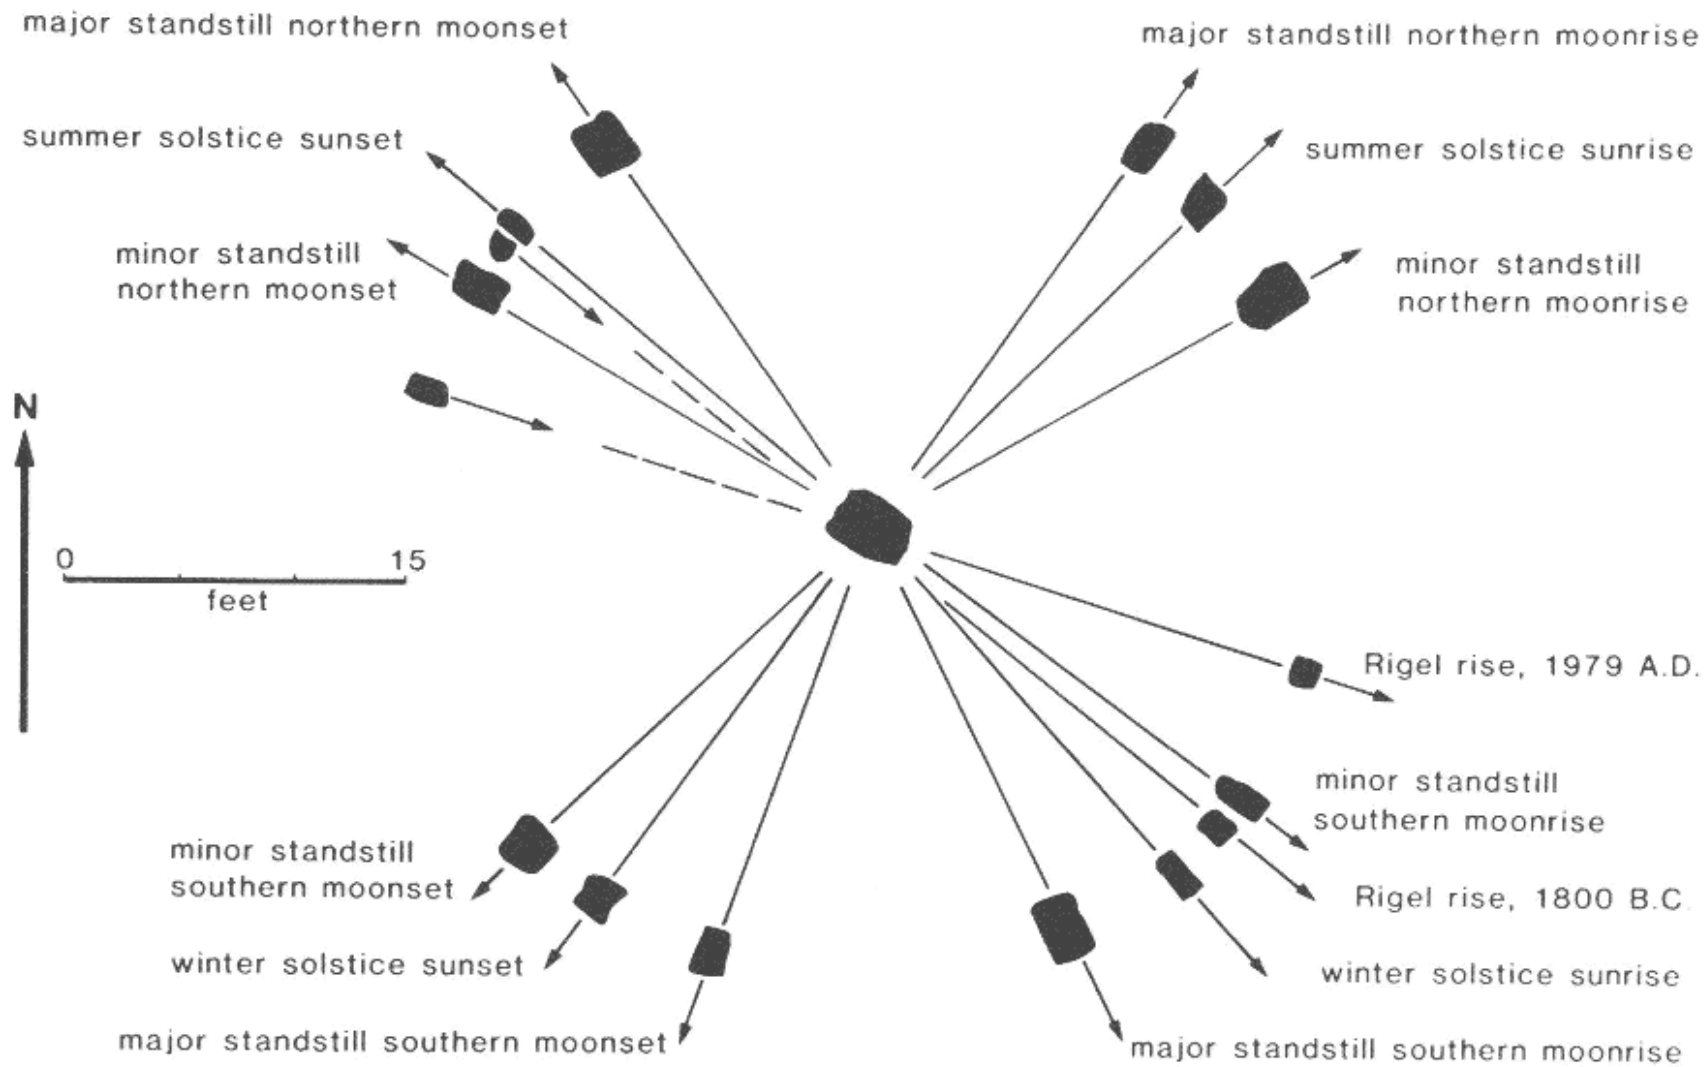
major standstill northern moonset

major standstill northern moonrise

summer solstice sunset

summer solstice sunrise

minor standstill northern moonset

minor standstill northern moonrise

N

0

15

feet

Rigel rise, 1979 A.D.

minor standstill southern moonrise

minor standstill southern moonset

Rigel rise, 1800 B.C.

winter solstice sunset

winter solstice sunrise

major standstill southern moonset

major standstill southern moonrise